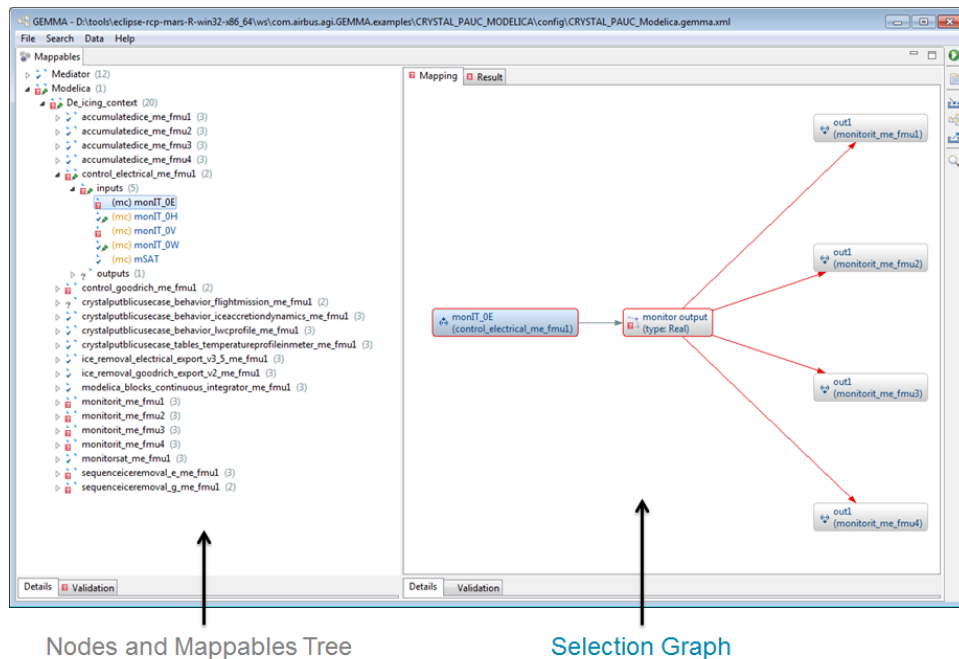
GEMMA - D:\tools\eclipse-rcp-mars-R-win32-x86_64\ws\com.airbus.agi.GEMMA.examples\CRYSTAL_PAUC_MODELICA\config\CRYSTAL_PAUC_Modelica.gemma.xml

File Search Data Help

Mappables

Mediator (12)
Modelica (1)
De_icing_context (20)
accumulatedice_me_fmu1 (3)
accumulatedice_me_fmu2 (3)
accumulatedice_me_fmu3 (3)
accumulatedice_me_fmu4 (3)
control_electrical_me_fmu1 (2)
inputs (5)
(mc) monIT_0E
(mc) monIT_0H
(mc) monIT_0V
(mc) monIT_0W
(mc) mSAT
outputs (1)
control_goodrich_me_fmu1 (2)
crystalputblicusecase_behavior_flightmission_me_fmu1 (2)
crystalputblicusecase_behavior_iceaccretiondynamics_me_fmu1 (3)
crystalputblicusecase_behavior_lwcprofile_me_fmu1 (3)
crystalputblicusecase_tables_temperatureprofileinmeter_me_fmu1 (3)
ice_removal_electrical_export_v3_5_me_fmu1 (3)
ice_removal_goodrich_export_v2_me_fmu1 (3)
modelica_blocks_continuous_integrator_me_fmu1 (3)
monitorit_me_fmu1 (3)
monitorit_me_fmu2 (3)
monitorit_me_fmu3 (3)
monitorit_me_fmu4 (3)
monitorsat_me_fmu1 (3)
sequenceiceremoval_e_me_fmu1 (3)
sequenceiceremoval_g_me_fmu1 (2)

Details Validation

Mapping Result

monIT_0E
(control_electrical_me_fmu1)

monitor output
(type: Real)

out1
(monitorit_me_fmu1)

out1
(monitorit_me_fmu2)

out1
(monitorit_me_fmu3)

out1
(monitorit_me_fmu4)

Details Validation

Nodes and Mappables Tree

Selection Graph